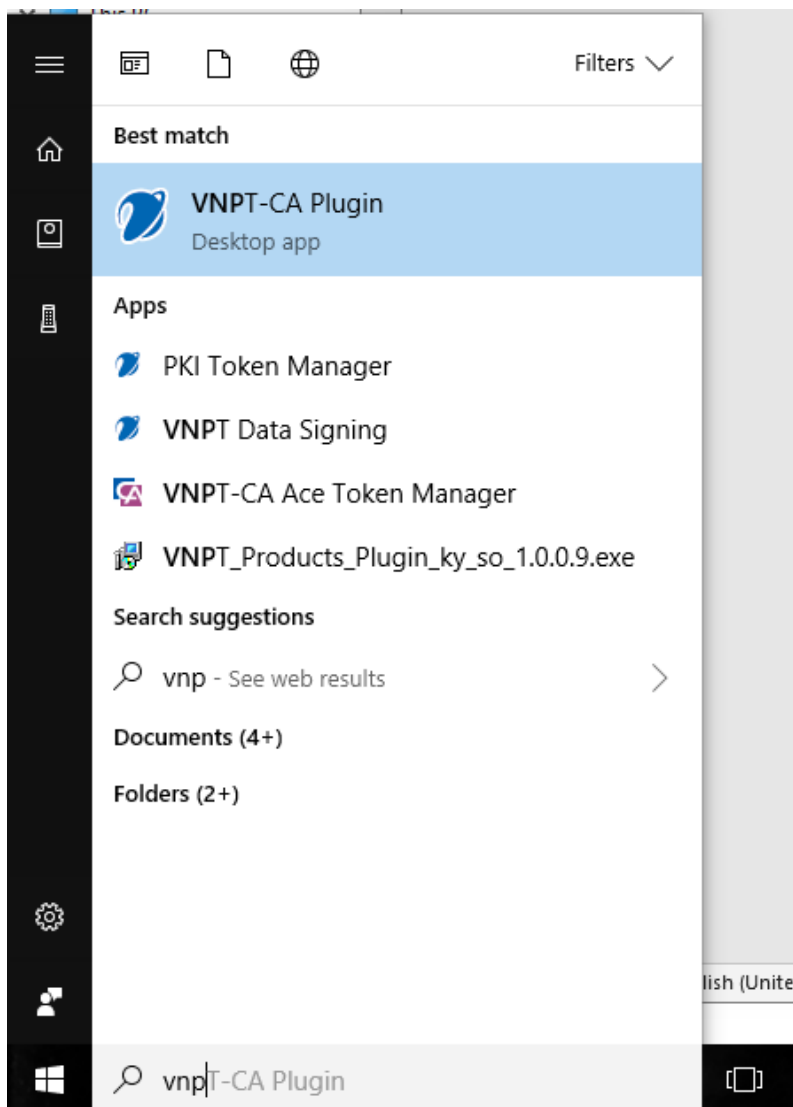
Filters

Best match

VNPT-CA Plugin
Desktop app

Apps

PKI Token Manager

VNPT Data Signing

VNPT-CA Ace Token Manager

VNPT_Products_Plugin_ky_so_1.0.0.9.exe

Search suggestions

vnp - See web results

Documents (4+)

Folders (2+)

lish (Unite

vnpT-CA Plugin